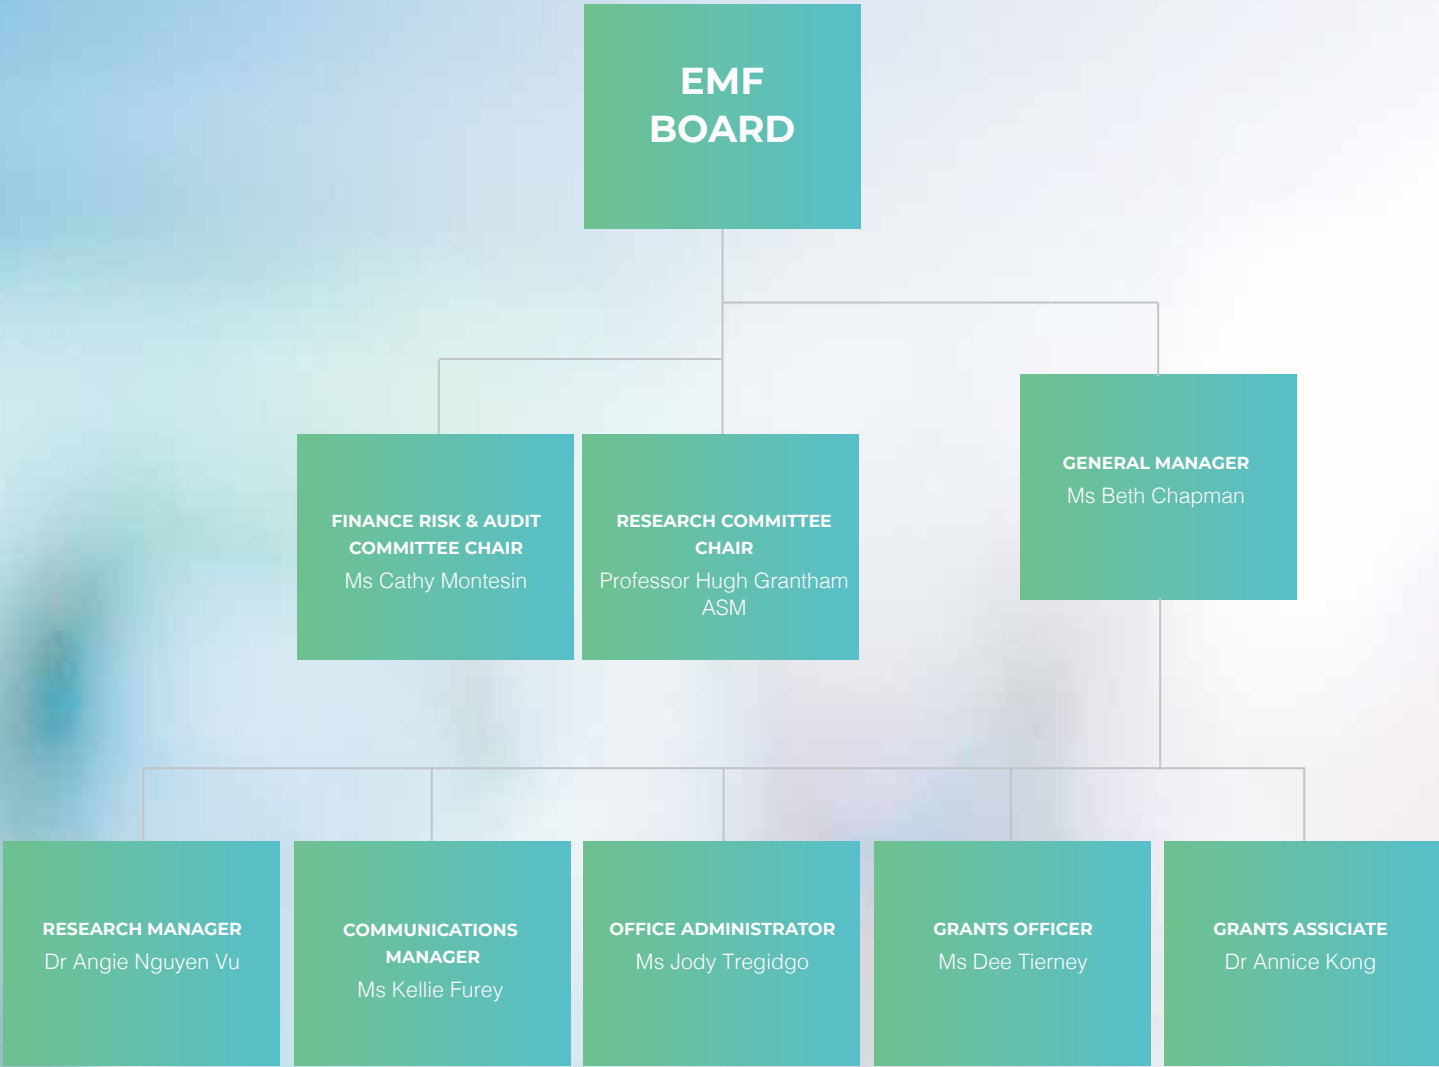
EMF
BOARD

FINANCE RISK & AUDIT COMMITTEE CHAIR
Ms Cathy Montesin

RESEARCH COMMITTEE CHAIR
Professor Hugh Grantham ASM

GENERAL MANAGER
Ms Beth Chapman

RESEARCH MANAGER
Dr Angie Nguyen Vu

COMMUNICATIONS MANAGER
Ms Kellie Furey

OFFICE ADMINISTRATOR
Ms Jody Tregidgo

GRANTS OFFICER
Ms Dee Tierney

GRANTS ASSICIATE
Dr Annice Kong